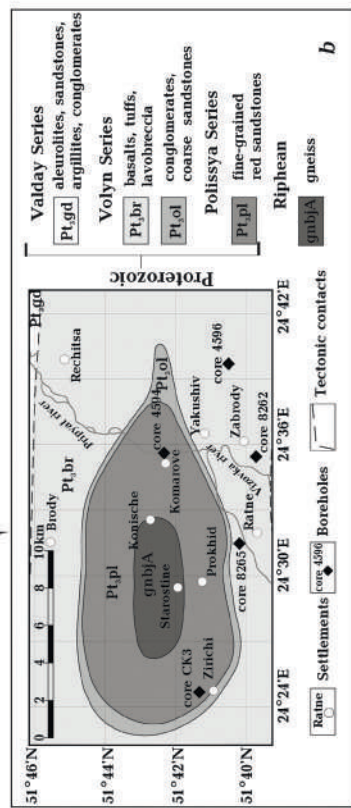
51°46'N
51°44'N
51°42'N
51°40'N
24°24'E
24°30'E
24°36'E
24°42'E
0 2 4 6 8 10km
Brody
Pt$_3$gd
Pt$_3$br
Rechitsa
Pripyat river
Pt$_3$ol
core 4596
core 4594
Yakushiv
Zabrody
Vizovka river
core 8262
Konische
Konarove
Pt$_3$pl
gnbjA
Starostine
Prokhid
Ratne
core 8265
core CK3
Zirichi
Ratne Settlements
core 4596 Boreholes
Tectonic contacts

Proterozoic
Valday Series
Pt$_3$gd aleurolites, sandstones, argillites, conglomerates
Volyn Series
Pt$_3$br basalts, tuffs, lavobreccia
Pt$_3$ol conglomerates, coarse sandstones
Polissya Series
Pt$_3$pl fine-grained red sandstones
Riphean
gnbjA gneiss
b